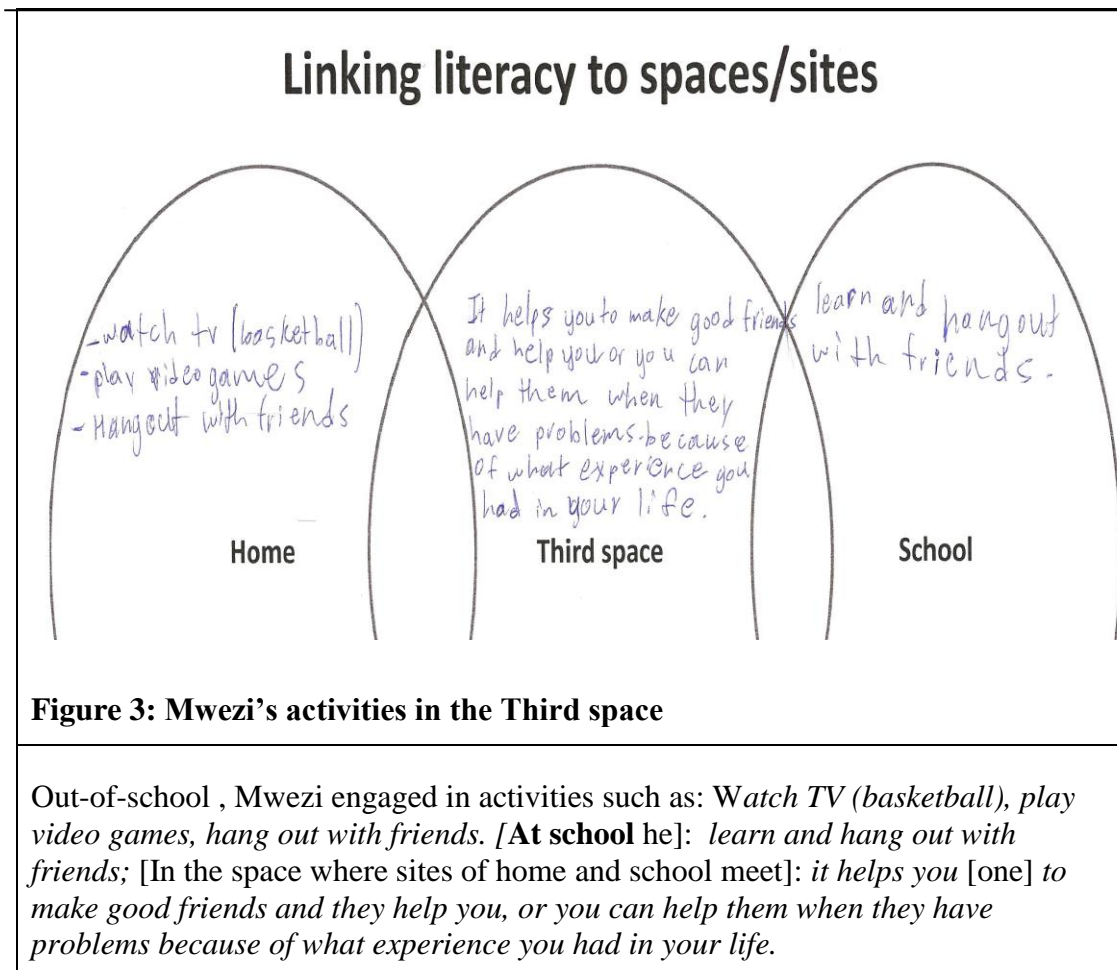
Linking literacy to spaces/sites

-watch tv (basketball)
-play video games
-Hangout with friends

It helps you to make good friends and help you or you can help them when they have problems. because of what experience you had in your life.

learn and hang out with friends.

Home

Third space

School

**Figure 3: Mwezi's activities in the Third space**

Out-of-school , Mwezi engaged in activities such as: W*atch TV (basketball), play video games, hang out with friends. [***At school** he]: *learn and hang out with friends;* [In the space where sites of home and school meet]: *it helps you* [one] *to make good friends and they help you, or you can help them when they have problems because of what experience you had in your life.*